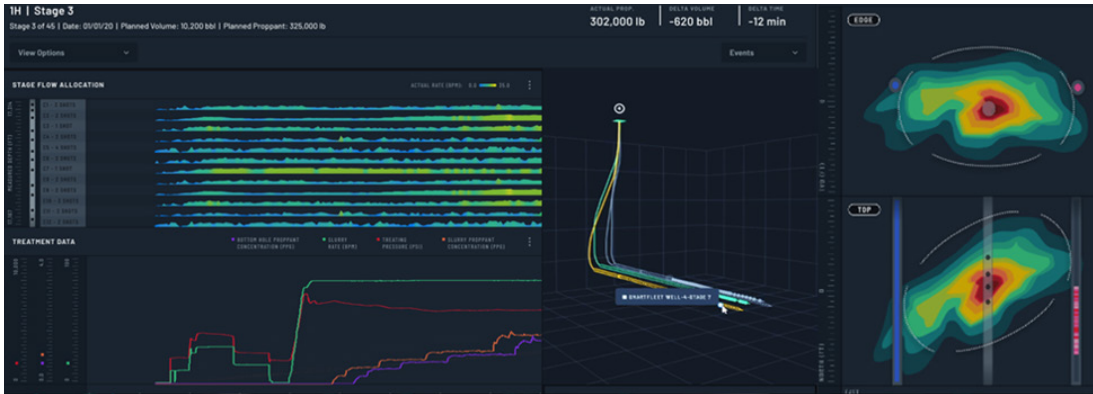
1H | Stage 3

Stage 3 of 45 | Date: 01/01/20 | Planned Volume: 10,200 bbl | Planned Proppant: 325,000 lb

ACTUAL PROP.
302,000 lb

DELTA VOLUME
-620 bbl

DELTA TIME
-12 min

View Options

Events

EDGE

STAGE FLOW ALLOCATION

ACTUAL RATE (BPM) 0.0 35.0

TREATMENT DATA

BOTTOM HOLE PROPPANT CONCENTRATION (PPG)

SLURRY RATE (BPM)

TREATING PRESSURE (PSI)

SLURRY PROPPANT CONCENTRATION (PPG)

TOP

SMARTFLEET WELL-4-STAGE 7